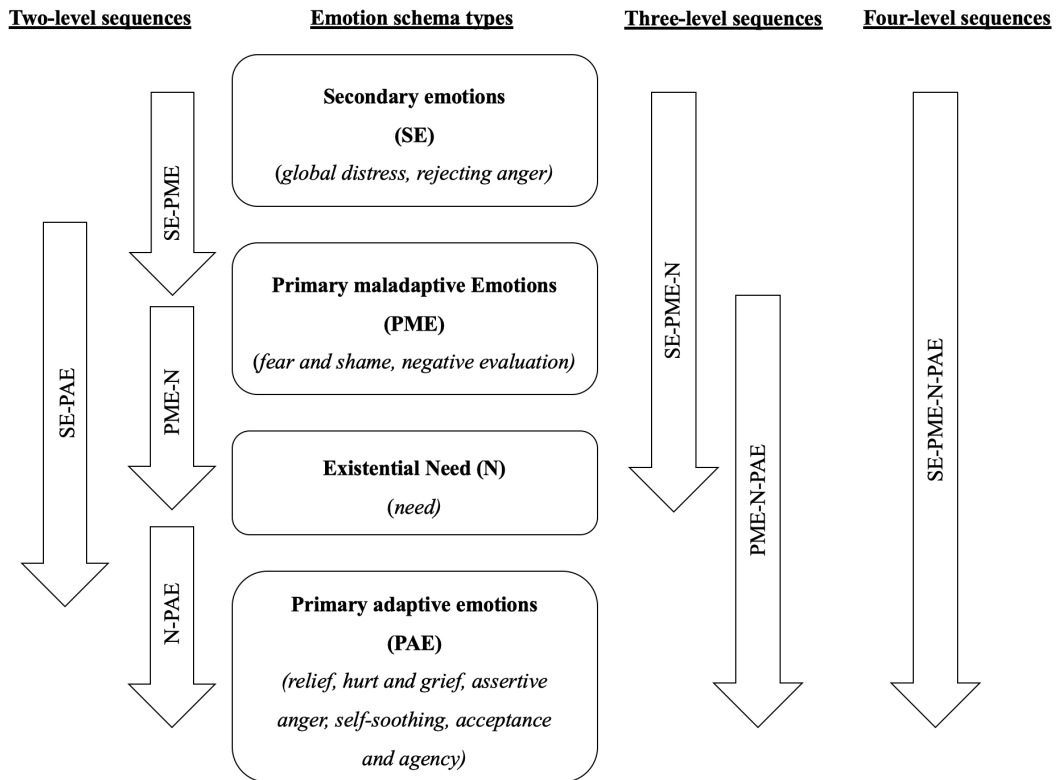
Two-level sequences

Emotion schema types

Three-level sequences

Four-level sequences

Secondary emotions

(SE)

(global distress, rejecting anger)

SE-PME

SE-PAE

Primary maladaptive Emotions

(PME)

(fear and shame, negative evaluation)

PME-N

SE-PME-N

Existential Need (N)

(need)

PME-N-PAE

SE-PME-N-PAE

N-PAE

Primary adaptive emotions

(PAE)

(relief, hurt and grief, assertive anger, self-soothing, acceptance and agency)